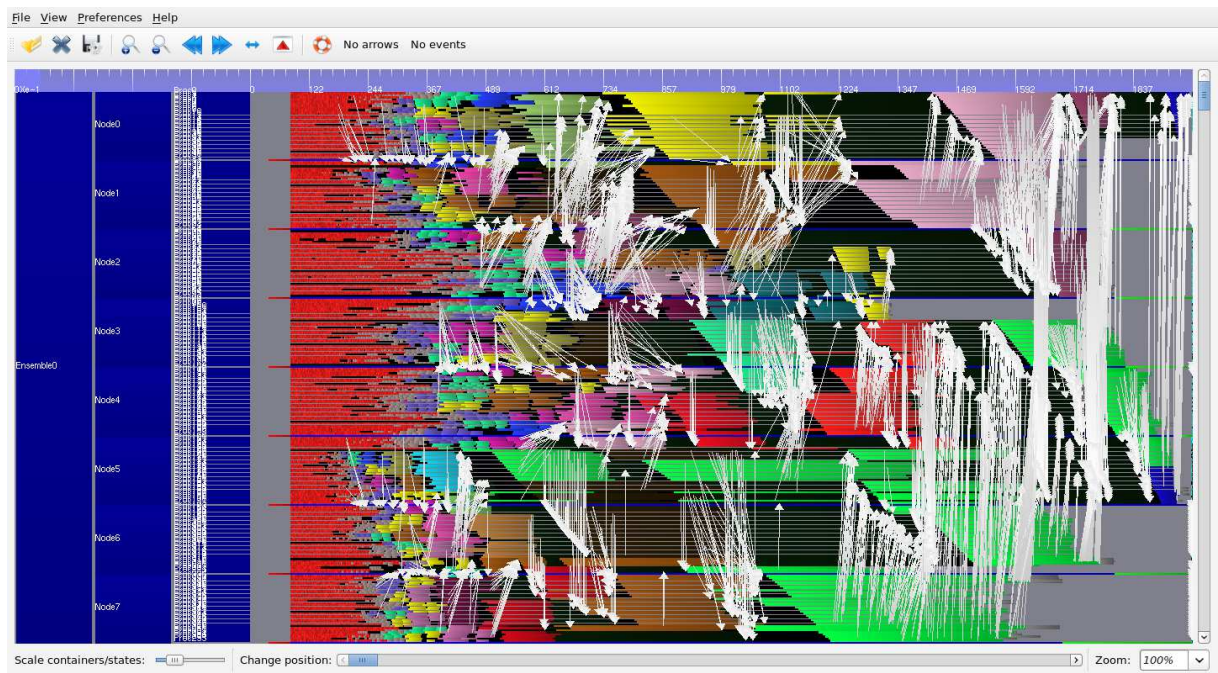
File View Preferences Help

No arrows No events

0Xe-1 0 122 244 367 489 612 734 857 979 1102 1224 1347 1469 1592 1714 1837

Ensemble0

Node0

Node1

Node2

Node3

Node4

Node5

Node6

Node7

Scale containers/states:

Change position:

Zoom: 100%